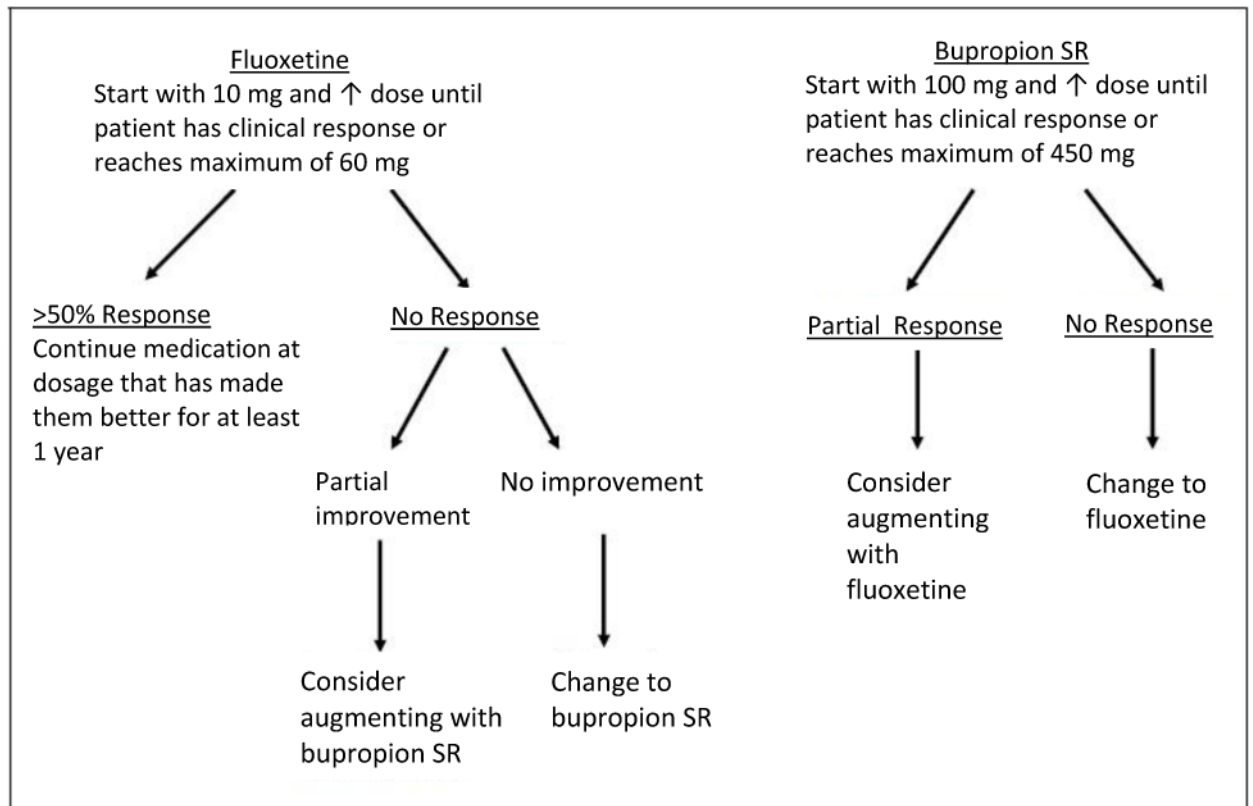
Fluoxetine
Start with 10 mg and ↑ dose until patient has clinical response or reaches maximum of 60 mg

>50% Response
Continue medication at dosage that has made them better for at least 1 year

No Response

Partial improvement

Consider augmenting with bupropion SR

No improvement

Change to bupropion SR

Bupropion SR
Start with 100 mg and ↑ dose until patient has clinical response or reaches maximum of 450 mg

Partial Response

Consider augmenting with fluoxetine

No Response

Change to fluoxetine